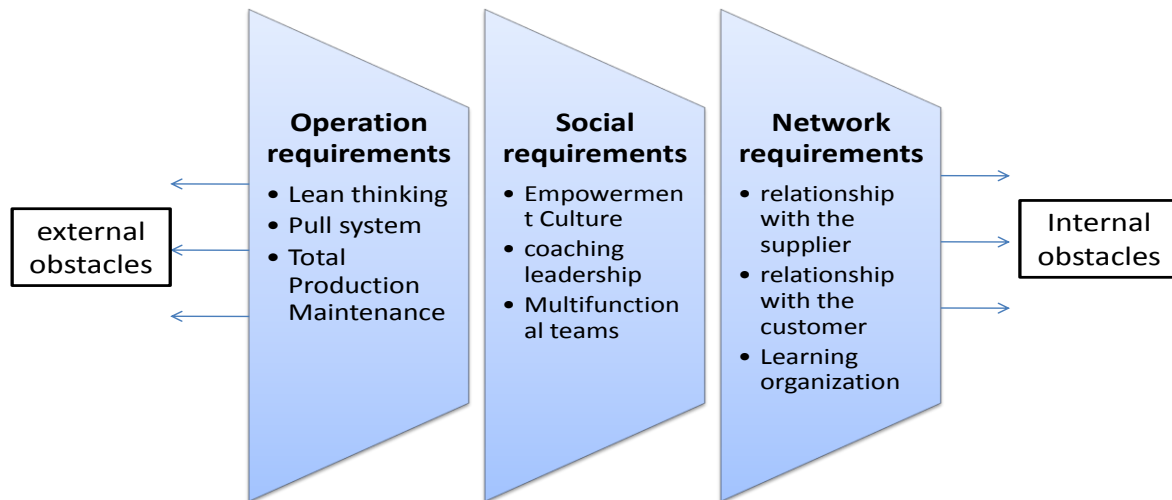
external obstacles

**Operation requirements**
- Lean thinking
- Pull system
- Total Production Maintenance

**Social requirements**
- Empowerment Culture
- coaching leadership
- Multifunctional teams

**Network requirements**
- relationship with the supplier
- relationship with the customer
- Learning organization

Internal obstacles